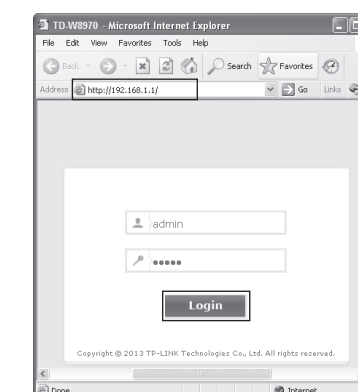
TD-W8970 - Microsoft Internet Explorer

File Edit View Favorites Tools Help

Back Search Favorites

Address http://192.168.1.1/ Go Links

admin

•••••

Login

Copyright © 2013 TP-LINK Technologies Co., Ltd. All rights reserved.

Done Internet